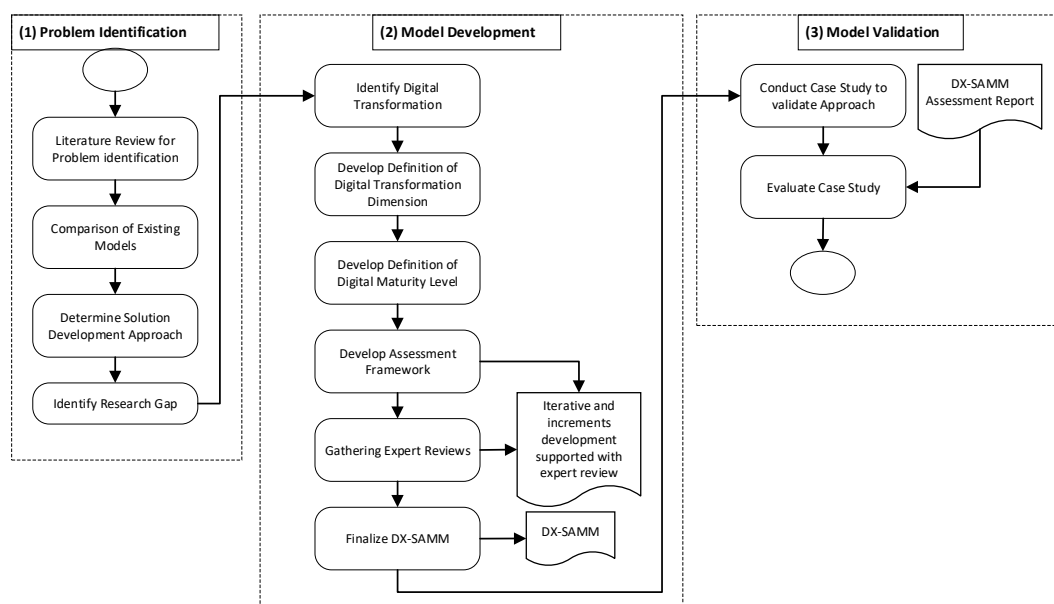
(1) Problem Identification

Literature Review for Problem identification

Comparison of Existing Models

Determine Solution Development Approach

Identify Research Gap

(2) Model Development

Identify Digital Transformation

Develop Definition of Digital Transformation Dimension

Develop Definition of Digital Maturity Level

Develop Assessment Framework

Gathering Expert Reviews

Iterative and increments development supported with expert review

Finalize DX-SAMM

DX-SAMM

(3) Model Validation

Conduct Case Study to validate Approach

DX-SAMM Assessment Report

Evaluate Case Study